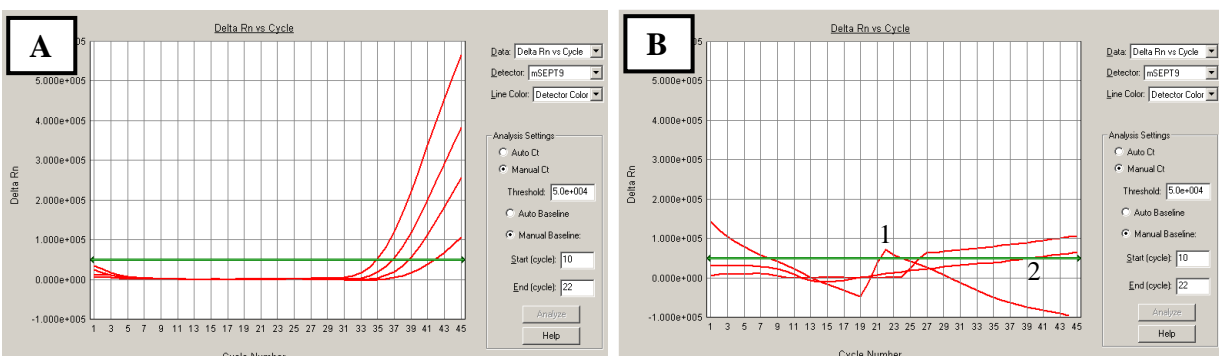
A

Delta Rn vs Cycle

5.000e+005
4.000e+005
3.000e+005
2.000e+005
1.000e+005
0.000e+000
-1.000e+005

Delta Rn

1 3 5 7 9 11 13 15 17 19 21 23 25 27 29 31 33 35 37 39 41 43 45

Cycle Number

Data: Delta Rn vs Cycle
Detector: mSEPT9
Line Color: Detector Color

Analysis Settings
Auto Ct
Manual Ct
Threshold: 5.0e+004
Auto Baseline
Manual Baseline:
Start (cycle): 10
End (cycle): 22
Analyze
Help

B

Delta Rn vs Cycle

5.000e+005
4.000e+005
3.000e+005
2.000e+005
1.000e+005
0.000e+000
-1.000e+005

Delta Rn

1
2

1 3 5 7 9 11 13 15 17 19 21 23 25 27 29 31 33 35 37 39 41 43 45

Cycle Number

Data: Delta Rn vs Cycle
Detector: mSEPT9
Line Color: Detector Color

Analysis Settings
Auto Ct
Manual Ct
Threshold: 5.0e+004
Auto Baseline
Manual Baseline:
Start (cycle): 10
End (cycle): 22
Analyze
Help